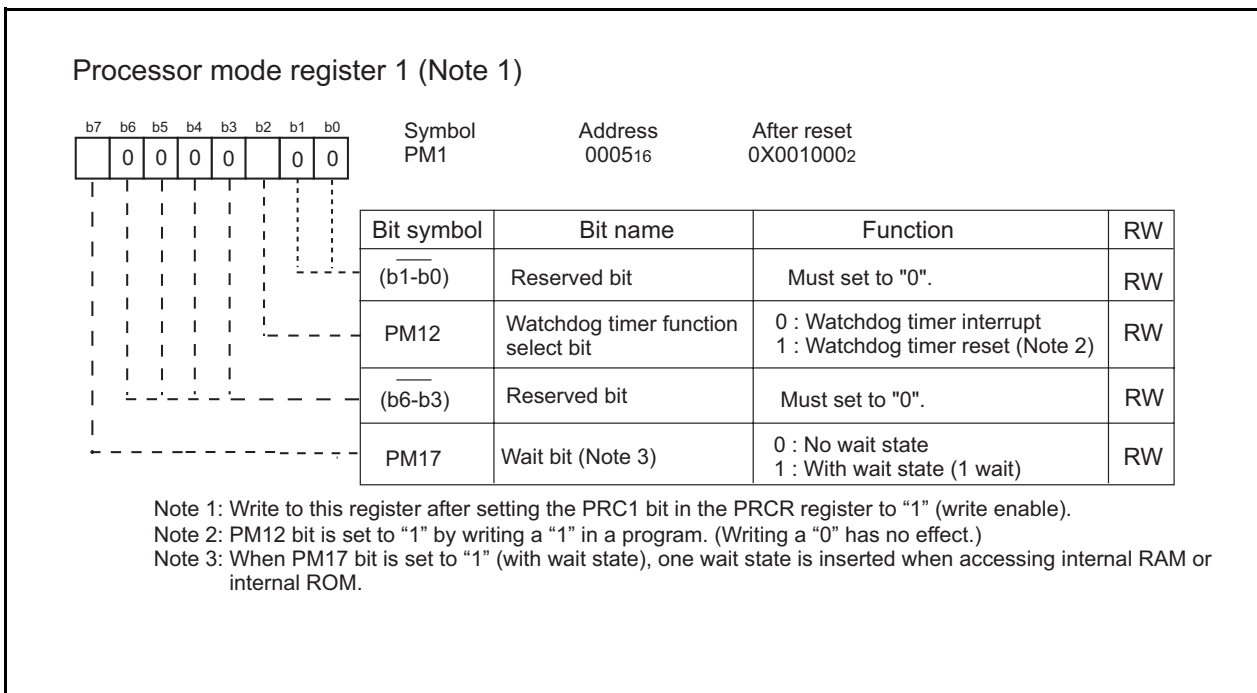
Processor mode register 1 (Note 1)

| b7 | b6 | b5 | b4 | b3 | b2 | b1 | b0 |
|---|---|---|---|---|---|---|---|
|  | 0 | 0 | 0 | 0 |  | 0 | 0 |

Symbol PM1 Address $0005_{16}$ After reset $0X001000_2$

| Bit symbol | Bit name | Function | RW |
|---|---|---|---|
| $\overline{(b1-b0)}$ | Reserved bit | Must set to "0". | RW |
| PM12 | Watchdog timer function select bit | 0 : Watchdog timer interrupt<br>1 : Watchdog timer reset (Note 2) | RW |
| $\overline{(b6-b3)}$ | Reserved bit | Must set to "0". | RW |
| PM17 | Wait bit (Note 3) | 0 : No wait state<br>1 : With wait state (1 wait) | RW |

Note 1: Write to this register after setting the PRC1 bit in the PRCR register to “1” (write enable).
Note 2: PM12 bit is set to “1” by writing a “1” in a program. (Writing a “0” has no effect.)
Note 3: When PM17 bit is set to “1” (with wait state), one wait state is inserted when accessing internal RAM or internal ROM.